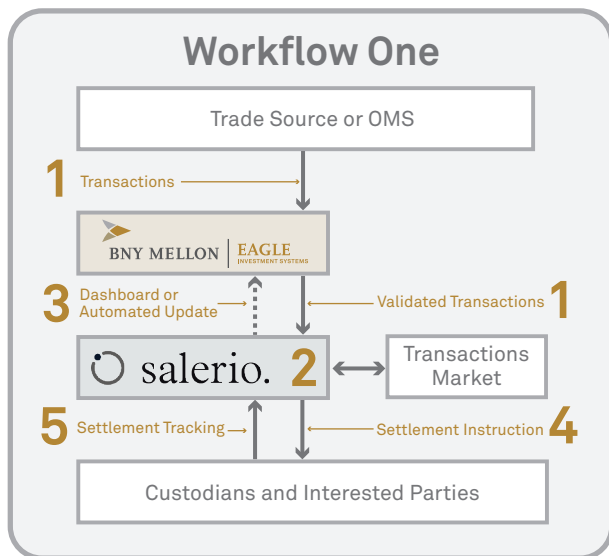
Workflow One

Trade Source or OMS

1 Transactions

BNY MELLON | EAGLE INVESTMENT SYSTEMS

3 Dashboard or Automated Update

Validated Transactions 1

salerio. 2

Transactions Market

5 Settlement Tracking

Settlement Instruction 4

Custodians and Interested Parties